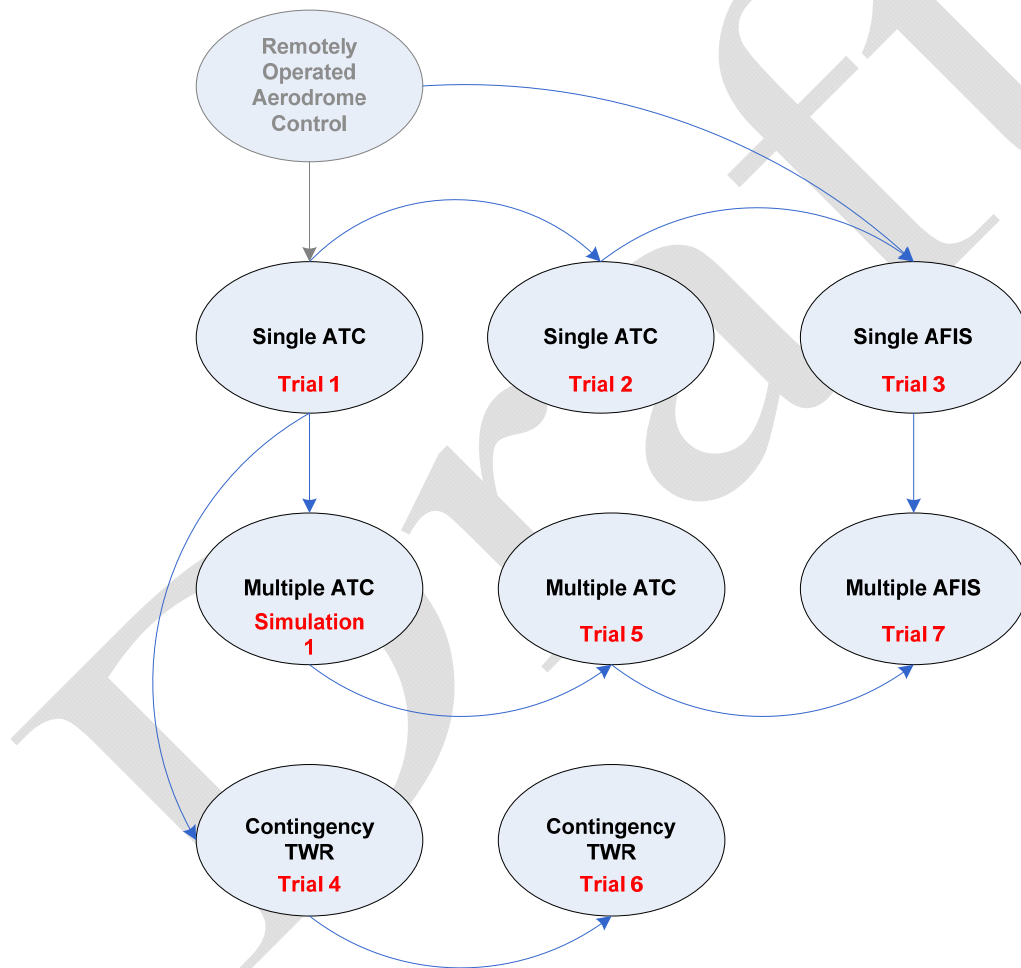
Remotely Operated Aerodrome Control

Single ATC
Trial 1

Single ATC
Trial 2

Single AFIS
Trial 3

Multiple ATC
Simulation 1

Multiple ATC
Trial 5

Multiple AFIS
Trial 7

Contingency TWR
Trial 4

Contingency TWR
Trial 6

Draft